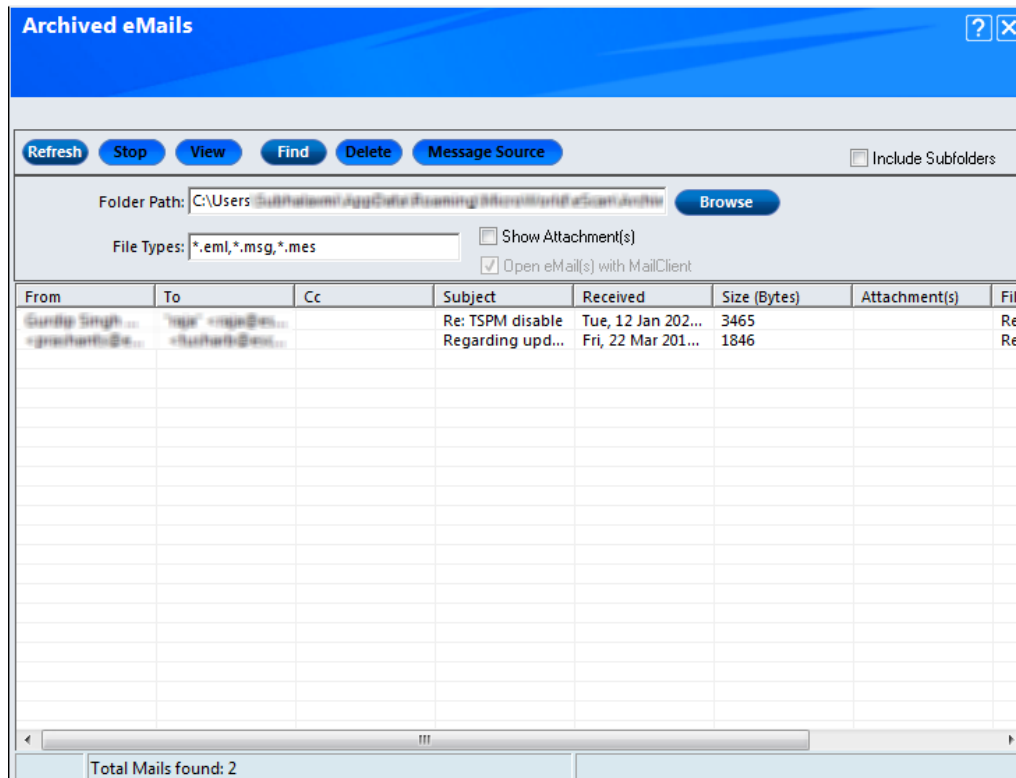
Archived eMails

Refresh Stop View Find Delete Message Source

Include Subfolders

Folder Path: C:\Users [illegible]

Browse

File Types: *.eml,*.msg,*.mes

Show Attachment(s)

Open eMail(s) with MailClient

| From | To | Cc | Subject | Received | Size (Bytes) | Attachment(s) | Fil |
|---|---|---|---|---|---|---|---|
| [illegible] | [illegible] | | Re: TSPM disable | Tue, 12 Jan 202... | 3465 | | Re |
| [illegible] | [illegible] | | Regarding upd... | Fri, 22 Mar 201... | 1846 | | Re |

Total Mails found: 2